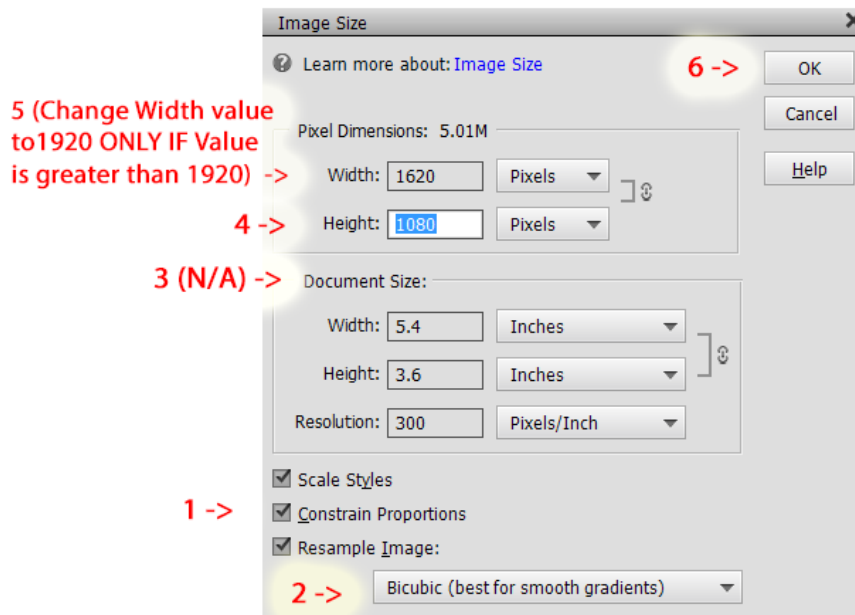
Image Size

Learn more about: Image Size

6 ->

OK

Cancel

Help

5 (Change Width value to1920 ONLY IF Value is greater than 1920) ->

Pixel Dimensions: 5.01M

Width: 1620 Pixels

4 -> Height: 1080 Pixels

3 (N/A) -> Document Size:

Width: 5.4 Inches

Height: 3.6 Inches

Resolution: 300 Pixels/Inch

Scale Styles

1 -> Constrain Proportions

Resample Image:

2 -> Bicubic (best for smooth gradients)